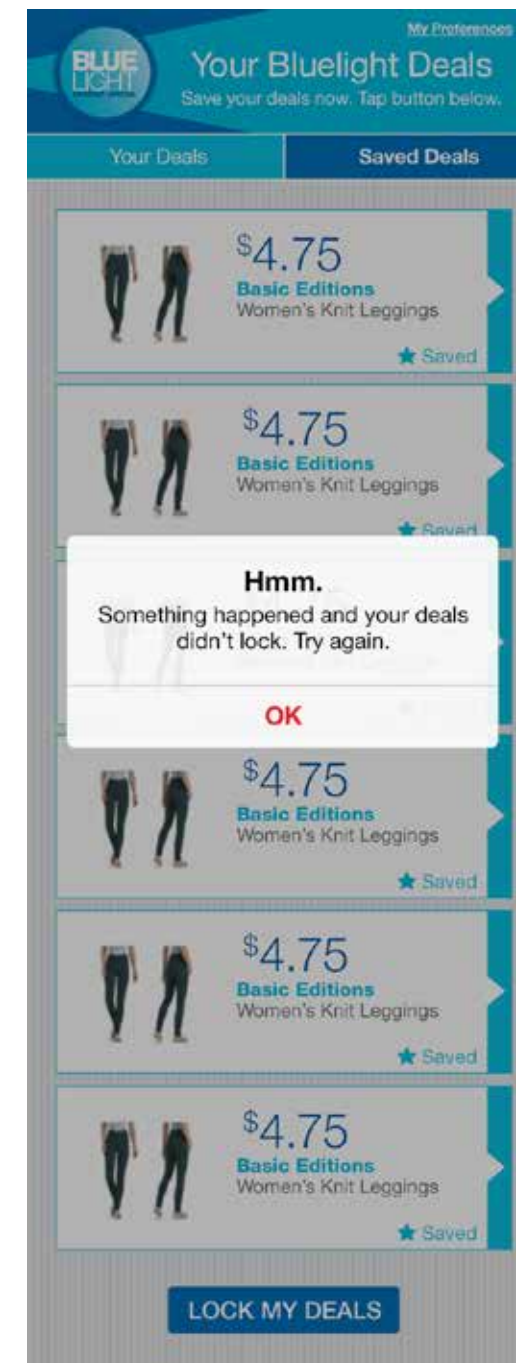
My Preferences

BLUE LIGHT

Your Bluelight Deals

Save your deals now. Tap button below.

Your Deals

Saved Deals

$^{\$}4.75$
Basic Editions
Women's Knit Leggings
Saved

$^{\$}4.75$
Basic Editions
Women's Knit Leggings
Saved

Hmm.
Something happened and your deals didn't lock. Try again.

OK

$^{\$}4.75$
Basic Editions
Women's Knit Leggings
Saved

$^{\$}4.75$
Basic Editions
Women's Knit Leggings
Saved

$^{\$}4.75$
Basic Editions
Women's Knit Leggings
Saved

LOCK MY DEALS